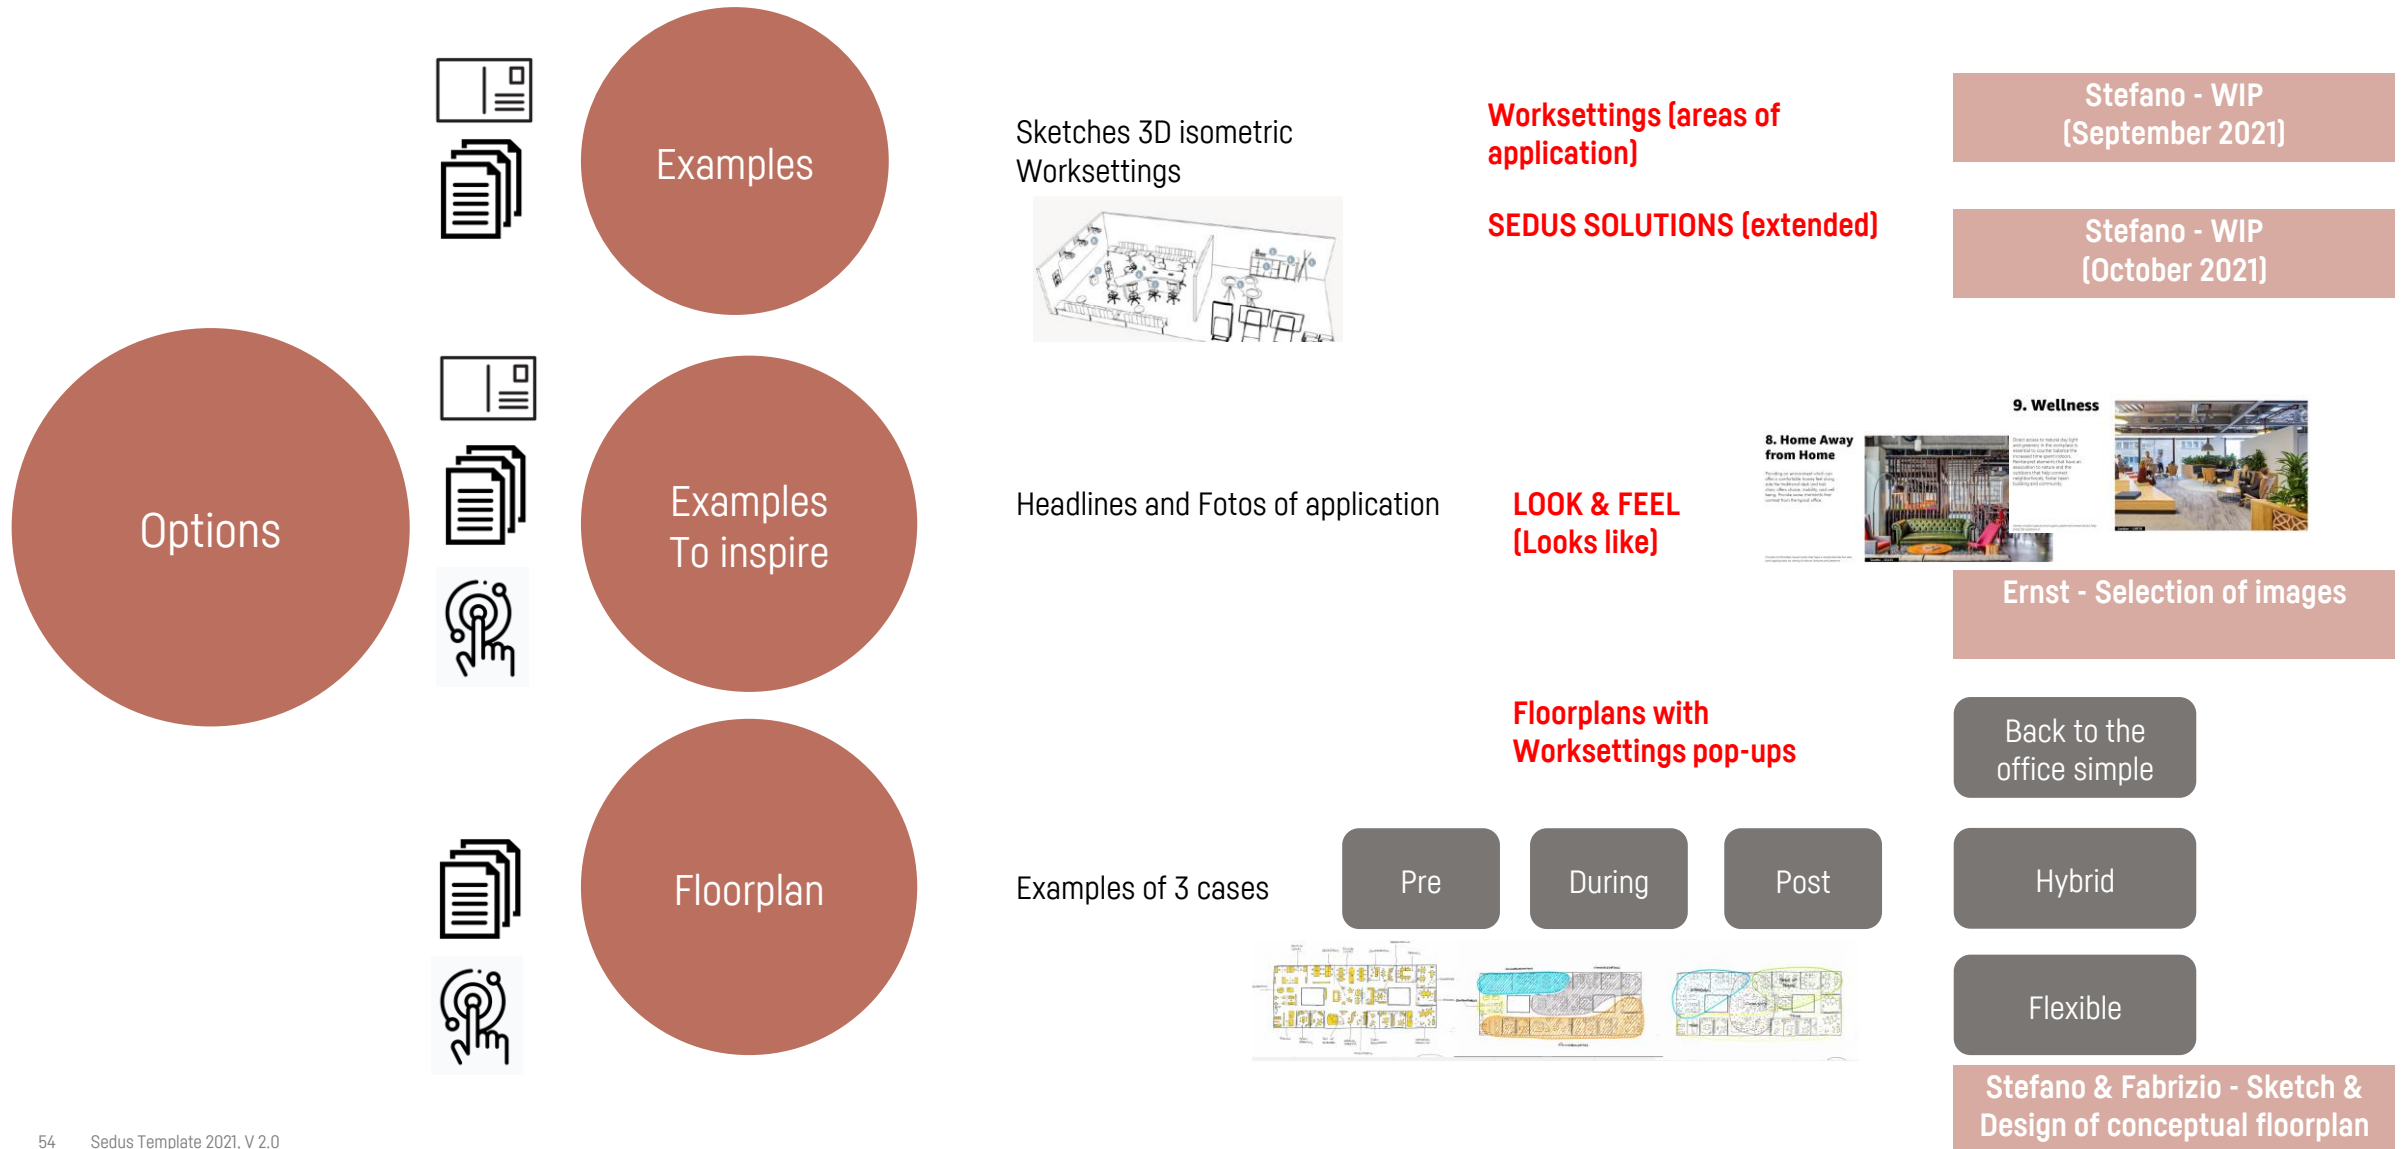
Options

Examples

Sketches 3D isometric Worksettings

Worksettings (areas of application)

SEDUS SOLUTIONS (extended)

Stefano - WIP (September 2021)

Stefano - WIP (October 2021)

Examples To inspire

Headlines and Fotos of application

LOOK & FEEL (Looks like)

8. Home Away from Home

9. Wellness

Ernst - Selection of images

Floorplan

Floorplans with Worksettings pop-ups

Back to the office simple

Examples of 3 cases

Pre

During

Post

Hybrid

Flexible

Stefano & Fabrizio - Sketch & Design of conceptual floorplan

54 Sedus Template 2021, V 2.0